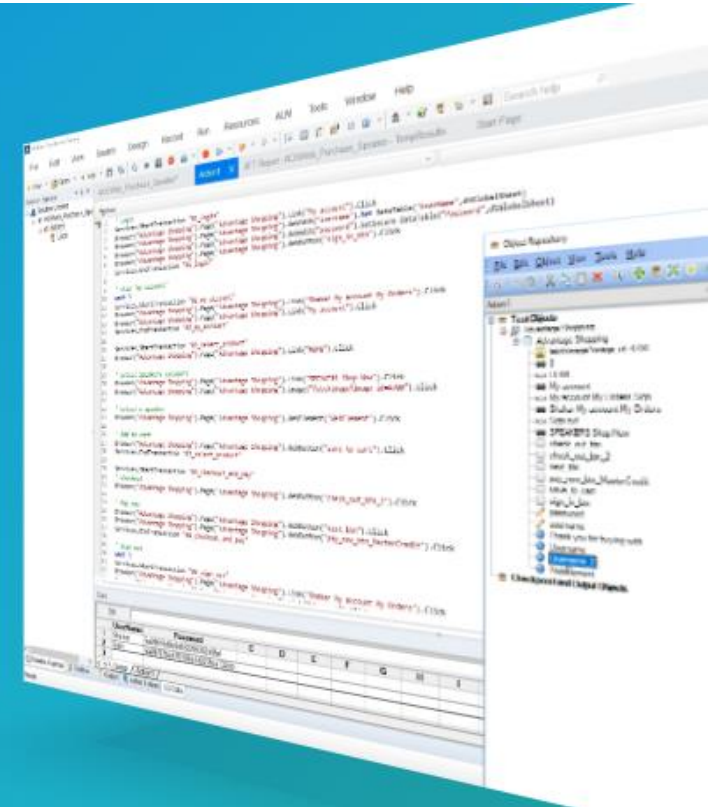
File Edit View Search Design Record Run Resources ALM Tools Window Help

Action1

Start Page

Object Repository

File Edit Object View Tools Help

Test Objects

Advantage Shopping

My account

Shop Now

check_out_btn

next_btn

pay_now_btn_MasterCredit

Username

Password

Checkpoint and Output Objects

Browser("Advantage Shopping").Page("Advantage Shopping").Link("My account").Click

Browser("Advantage Shopping").Page("Advantage Shopping").WebEdit("username").Set DataTable("UserName", dtGlobalSheet)

Browser("Advantage Shopping").Page("Advantage Shopping").WebEdit("password").SetSecure DataTable("Password", dtGlobalSheet)

Browser("Advantage Shopping").Page("Advantage Shopping").WebButton("sign_in_btn").Click

Browser("Advantage Shopping").Page("Advantage Shopping").Link("Dummy My account My Orders").Click

Browser("Advantage Shopping").Page("Advantage Shopping").WebButton("check_out_btn").Click

Browser("Advantage Shopping").Page("Advantage Shopping").WebButton("next_btn").Click

Browser("Advantage Shopping").Page("Advantage Shopping").WebButton("pay_now_btn_MasterCredit").Click

| | UserName | Password | C | D | E | F | G | H | I |
|---|---|---|---|---|---|---|---|---|---|
| 1 | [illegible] | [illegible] | | | | | | | |
| 2 | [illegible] | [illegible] | | | | | | | |